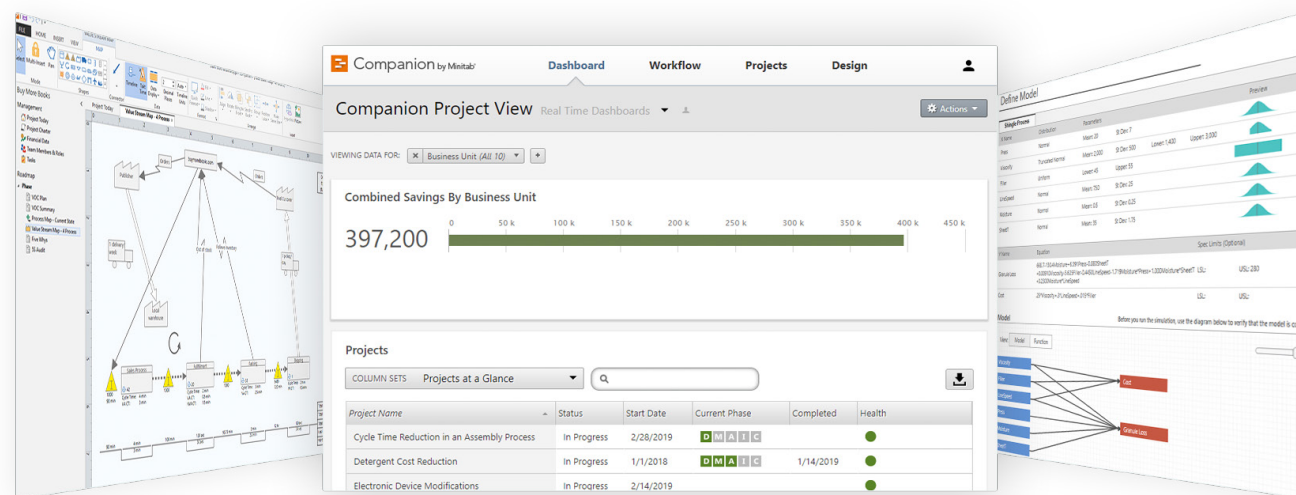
Companion by Minitab

Dashboard Workflow Projects Design

Companion Project View Real Time Dashboards

Actions

VIEWING DATA FOR: Business Unit (All 10)

Combined Savings By Business Unit

397,200

0 50 k 100 k 150 k 200 k 250 k 300 k 350 k 400 k 450 k

Projects

COLUMN SETS Projects at a Glance

| Project Name | Status | Start Date | Current Phase | Completed | Health |
|---|---|---|---|---|---|
| Cycle Time Reduction in an Assembly Process | In Progress | 2/28/2019 | D M A I C | | |
| Detergent Cost Reduction | In Progress | 1/1/2018 | D M A I C | 1/14/2019 | |
| Electronic Device Modifications | In Progress | 2/14/2019 | | | |

FILE HOME INSERT VIEW MAP

Buy More Books

Management
Project Today
Project Charter
Financial Data
Team Members & Roles
Tools

Roadmap
Phase
VOC Plan
VOC Summary
Process Map - Current State
Value Stream Map - Future
Five Whys
5S Audit

Project Today

Value Stream Map

Define Model

Single Process

Preview

Spec Limits (Optional)

Before you run the simulation, use the diagram below to verify that the model is c

Model

Function

Cost

Granule Loss